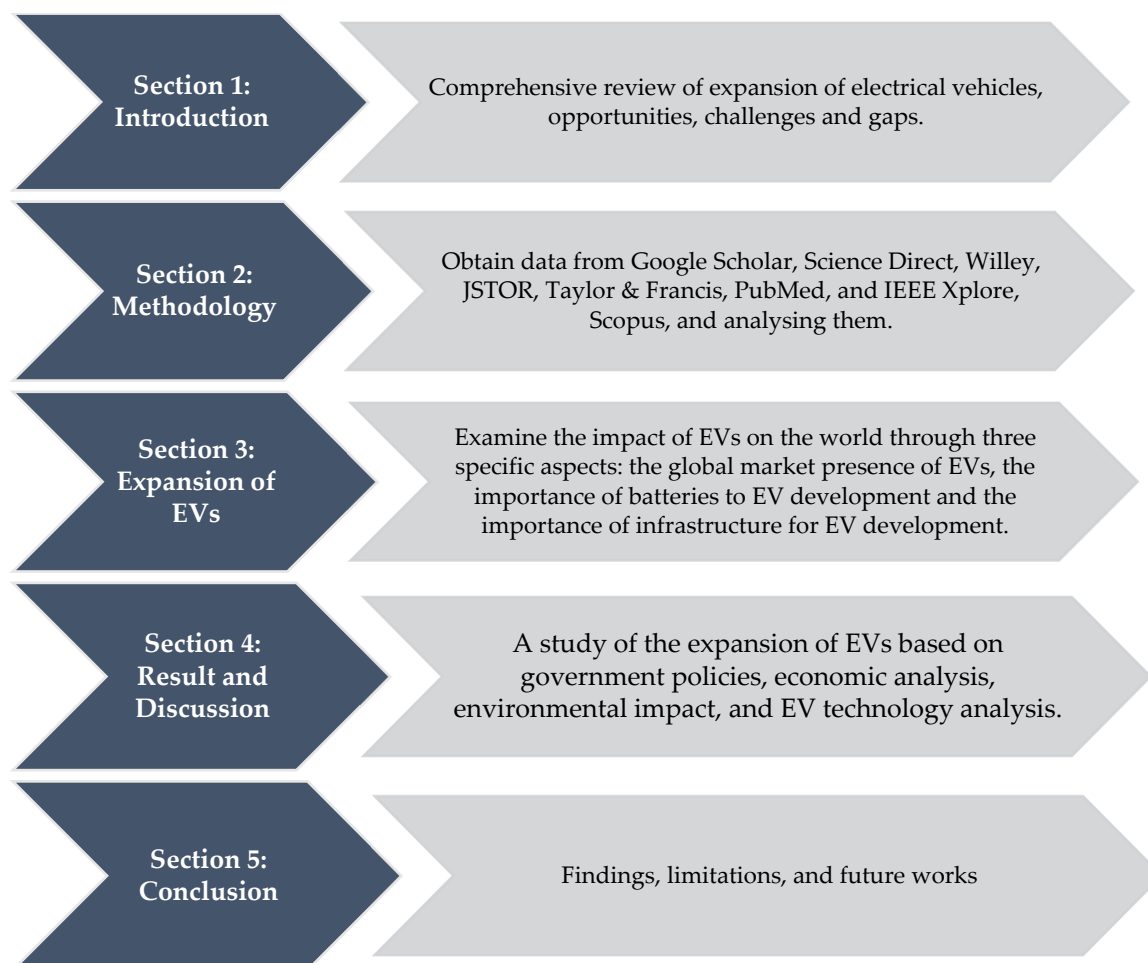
Section 1: Introduction

Comprehensive review of expansion of electrical vehicles, opportunities, challenges and gaps.

Section 2: Methodology

Obtain data from Google Scholar, Science Direct, Willey, JSTOR, Taylor & Francis, PubMed, and IEEE Xplore, Scopus, and analysing them.

Section 3: Expansion of EVs

Examine the impact of EVs on the world through three specific aspects: the global market presence of EVs, the importance of batteries to EV development and the importance of infrastructure for EV development.

Section 4: Result and Discussion

A study of the expansion of EVs based on government policies, economic analysis, environmental impact, and EV technology analysis.

Section 5: Conclusion

Findings, limitations, and future works